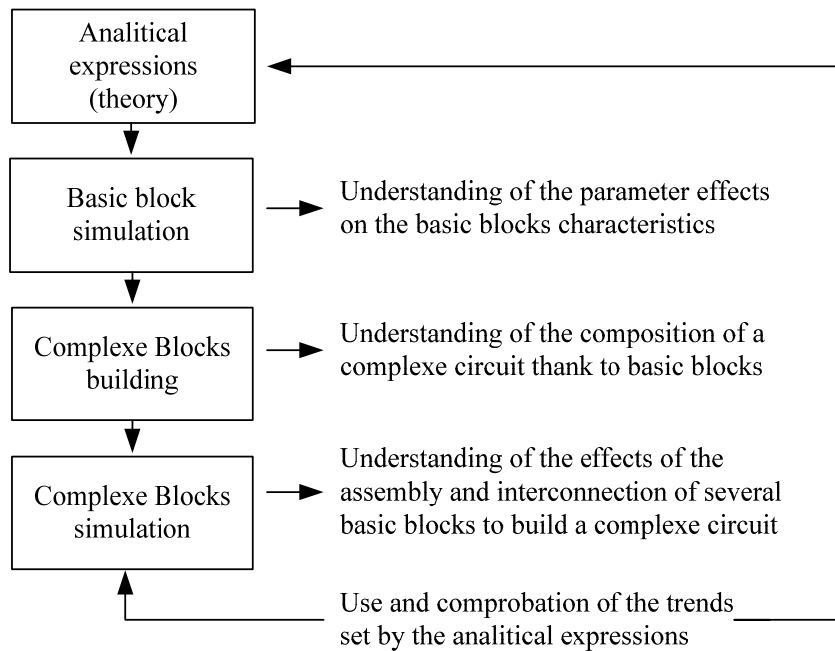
Analitical expressions (theory)

Basic block simulation

Understanding of the parameter effects on the basic blocks characteristics

Complexe Blocks building

Understanding of the composition of a complexe circuit thank to basic blocks

Complexe Blocks simulation

Understanding of the effects of the assembly and interconnection of several basic blocks to build a complexe circuit

Use and comprobation of the trends set by the analitical expressions